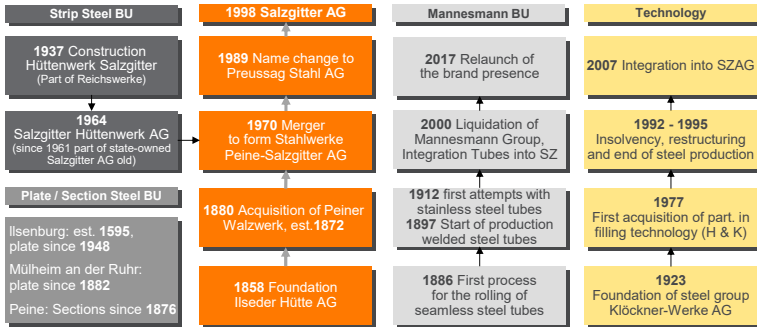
Strip Steel BU

1937 Construction Hüttenwerk Salzgitter (Part of Reichswerke)

1964 Salzgitter Hüttenwerk AG (since 1961 part of state-owned Salzgitter AG old)

Plate / Section Steel BU

Ilsenburg: est. 1595, plate since 1948

Mülheim an der Ruhr: plate since 1882

Peine: Sections since 1876

1998 Salzgitter AG

1989 Name change to Preussag Stahl AG

1970 Merger to form Stahlwerke Peine-Salzgitter AG

1880 Acquisition of Peiner Walzwerk, est.1872

1858 Foundation Ilseder Hütte AG

Mannesmann BU

2017 Relaunch of the brand presence

2000 Liquidation of Mannesmann Group, Integration Tubes into SZ

1912 first attempts with stainless steel tubes
1897 Start of production welded steel tubes

1886 First process for the rolling of seamless steel tubes

Technology

2007 Integration into SZAG

1992 - 1995 Insolvency, restructuring and end of steel production

1977 First acquisition of part. in filling technology (H & K)

1923 Foundation of steel group Klöckner-Werke AG